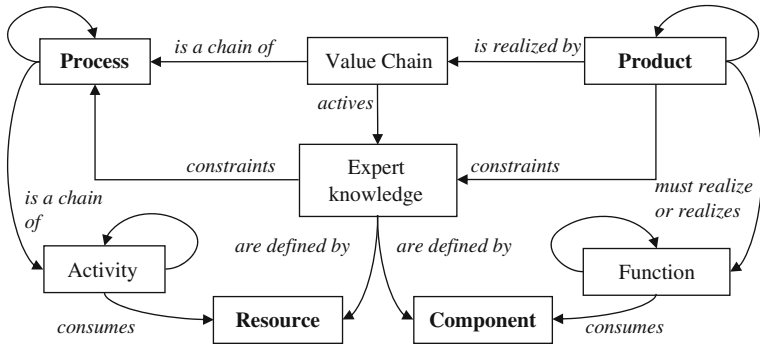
Process

is a chain of

Value Chain

is realized by

Product

actives

constraints

Expert knowledge

constraints

is a chain of

must realize or realizes

are defined by

are defined by

Activity

Function

consumes

Resource

Component

consumes